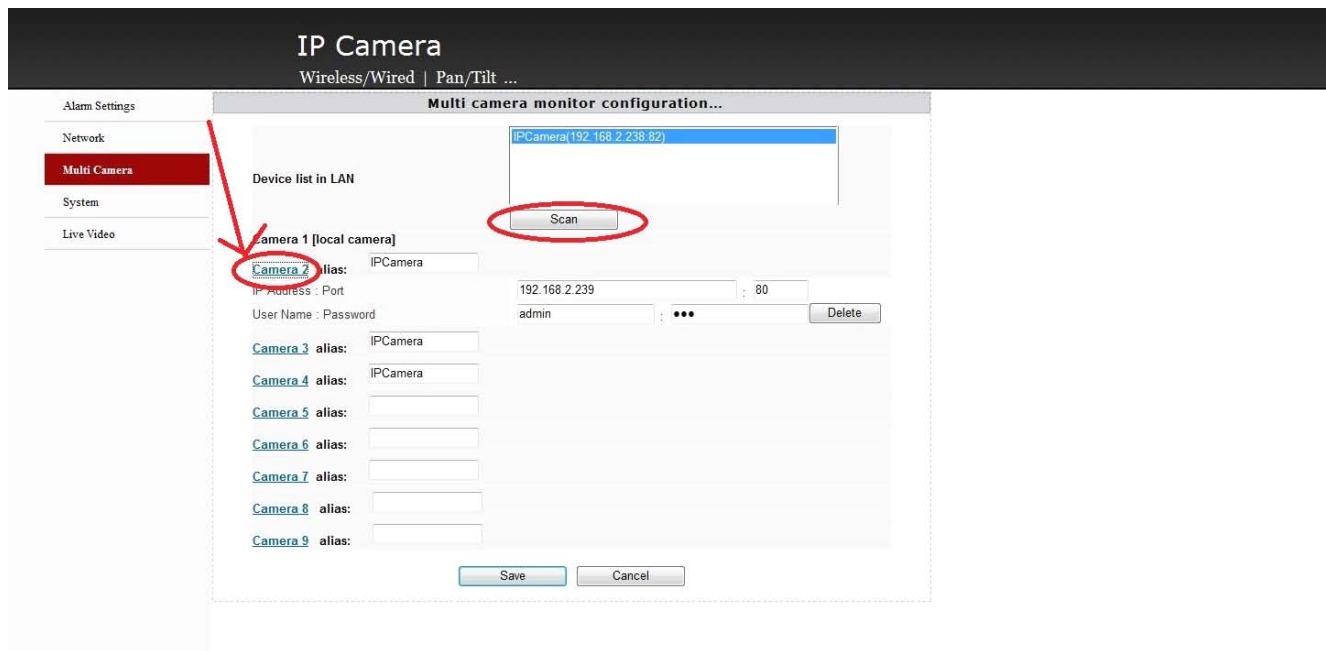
IP Camera

Wireless/Wired | Pan/Tilt ...

Alarm Settings

Network

Multi Camera

System

Live Video

Multi camera monitor configuration...

Device list in LAN

IPCamera(192.168.2.238:82)

Scan

Camera 1 [local camera]

Camera 2 alias: IPCamera

IP Address : Port 192.168.2.239 : 80

User Name : Password admin : ••• Delete

Camera 3 alias: IPCamera

Camera 4 alias: IPCamera

Camera 5 alias:

Camera 6 alias:

Camera 7 alias:

Camera 8 alias:

Camera 9 alias:

Save Cancel